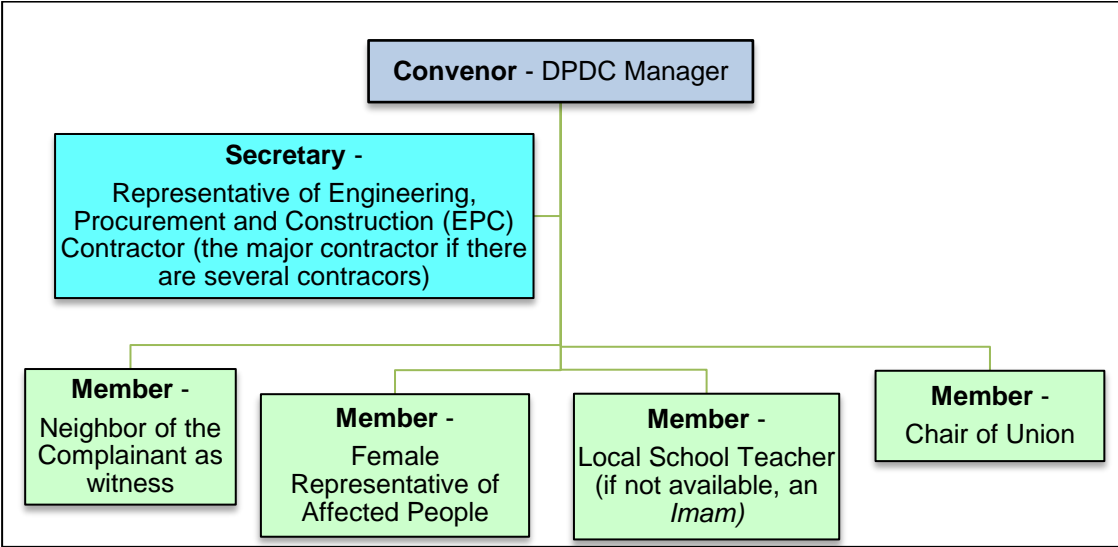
**Convenor** - DPDC Manager

**Secretary** -
Representative of Engineering, Procurement and Construction (EPC) Contractor (the major contractor if there are several contracors)

**Member** -
Neighbor of the Complainant as witness

**Member** -
Female Representative of Affected People

**Member** -
Local School Teacher (if not available, an *Imam)*

**Member** -
Chair of Union